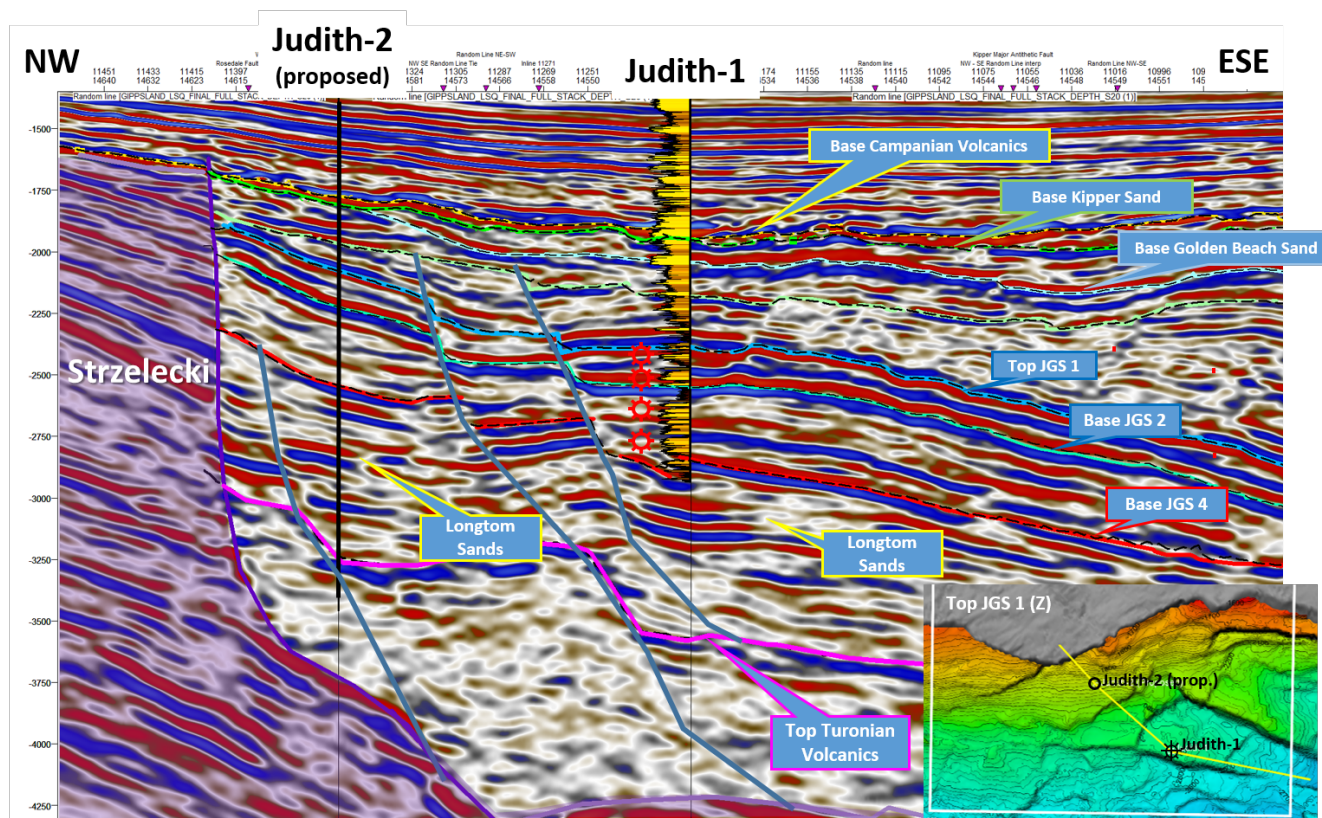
NW

Judith-2 (proposed)

Judith-1

ESE

11451 14640 11433 14632 11415 14623 Rosedale Fault 11397 14615

1324 NW SE Random Line Tie 14573 11305 Random Line NE-SW 11287 14566 Inline 11271 11269 14558 11251 14550

174 11155 14536 Random line 11135 14538 11115 14540 11095 14542 Kipper Major Antithetic Fault NW - SE Random Line interp 11075 14544 11055 14546 11036 14548 Random Line NW-SE 11016 14549 10996 14551 109

Random line [GIPPSLAND_LSQ_FINAL_FULL_STACK_DEPTH_S20 (1)]

-1500

-1750

-2000

-2250

-2500

-2750

-3000

-3250

-3500

-3750

-4000

-4250

Base Campanian Volcanics

Base Kipper Sand

Base Golden Beach Sand

Strzelecki

Top JGS 1

Base JGS 2

Base JGS 4

Longtom Sands

Longtom Sands

Top Turonian Volcanics

Top JGS 1 (Z)

Judith-2 (prop.)

Judith-1